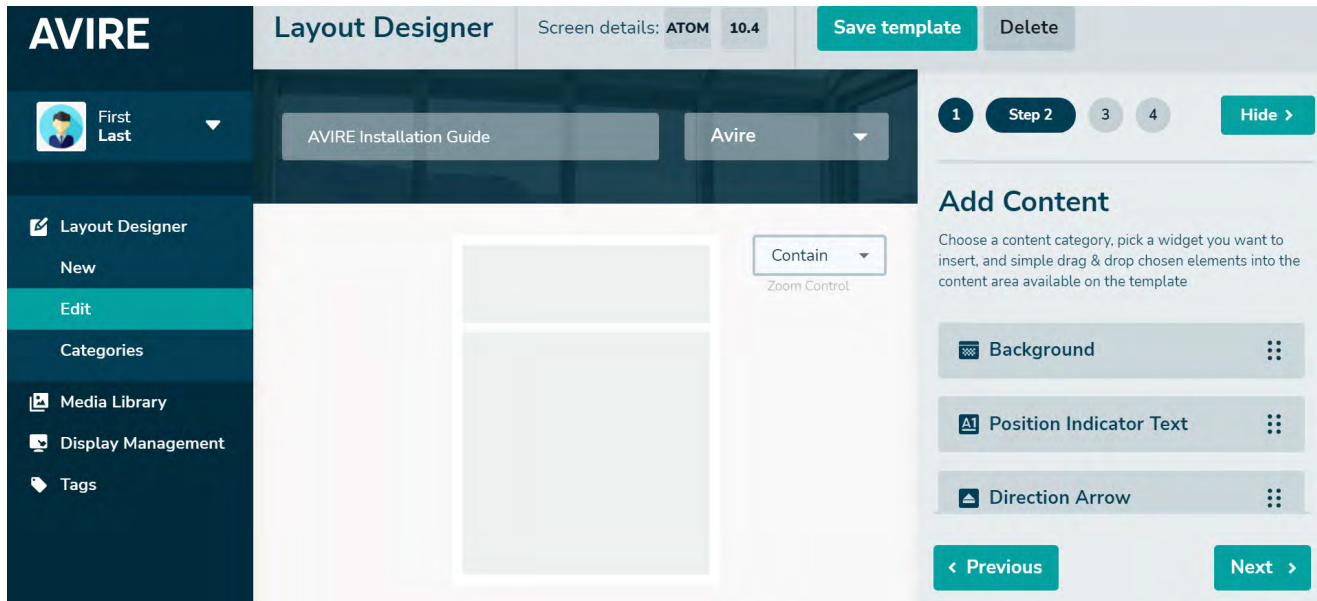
AVIRE

Layout Designer

Screen details: ATOM 10.4

Save template

Delete

First
Last

Layout Designer

New

Edit

Categories

Media Library

Display Management

Tags

AVIRE Installation Guide

Avire

Contain

Zoom Control

1 Step 2 3 4

Hide ›

Add Content

Choose a content category, pick a widget you want to insert, and simple drag & drop chosen elements into the content area available on the template

Background

Position Indicator Text

Direction Arrow

‹ Previous

Next ›